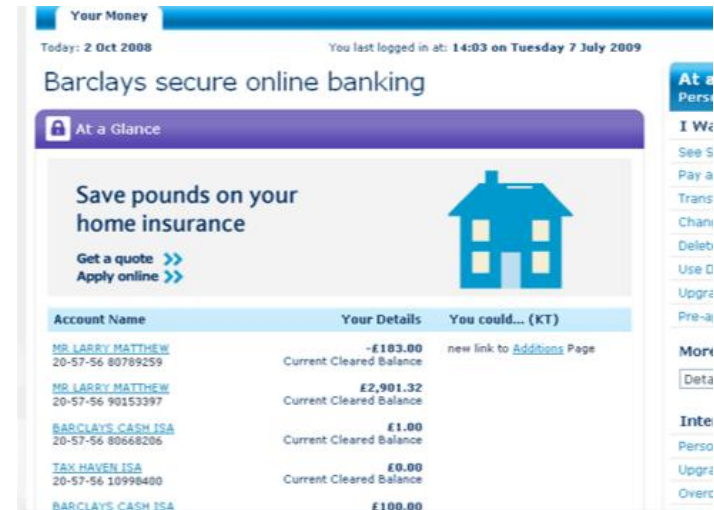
Your Money

Today: 2 Oct 2008

You last logged in at: 14:03 on Tuesday 7 July 2009

Barclays secure online banking

At a Glance

Save pounds on your home insurance

Get a quote >>
Apply online >>

| Account Name | Your Details | You could... (KT) |
|---|---|---|
| MR LARRY MATTHEW 20-57-56 80789259 | -£183.00 Current Cleared Balance | new link to Additions Page |
| MR LARRY MATTHEW 20-57-56 90153397 | £2,901.32 Current Cleared Balance | |
| BARCLAYS CASH ISA 20-57-56 80668206 | £1.00 Current Cleared Balance | |
| TAX HAVEN ISA 20-57-56 10998400 | £0.00 Current Cleared Balance | |
| BARCLAYS CASH ISA | £100.00 | |

At a
Pers

I Wa

See S
Pay a
Trans
Chan
Delet
Use D
Upgra
Pre-a

More
Deta

Inter
Perso
Upgra
Overd